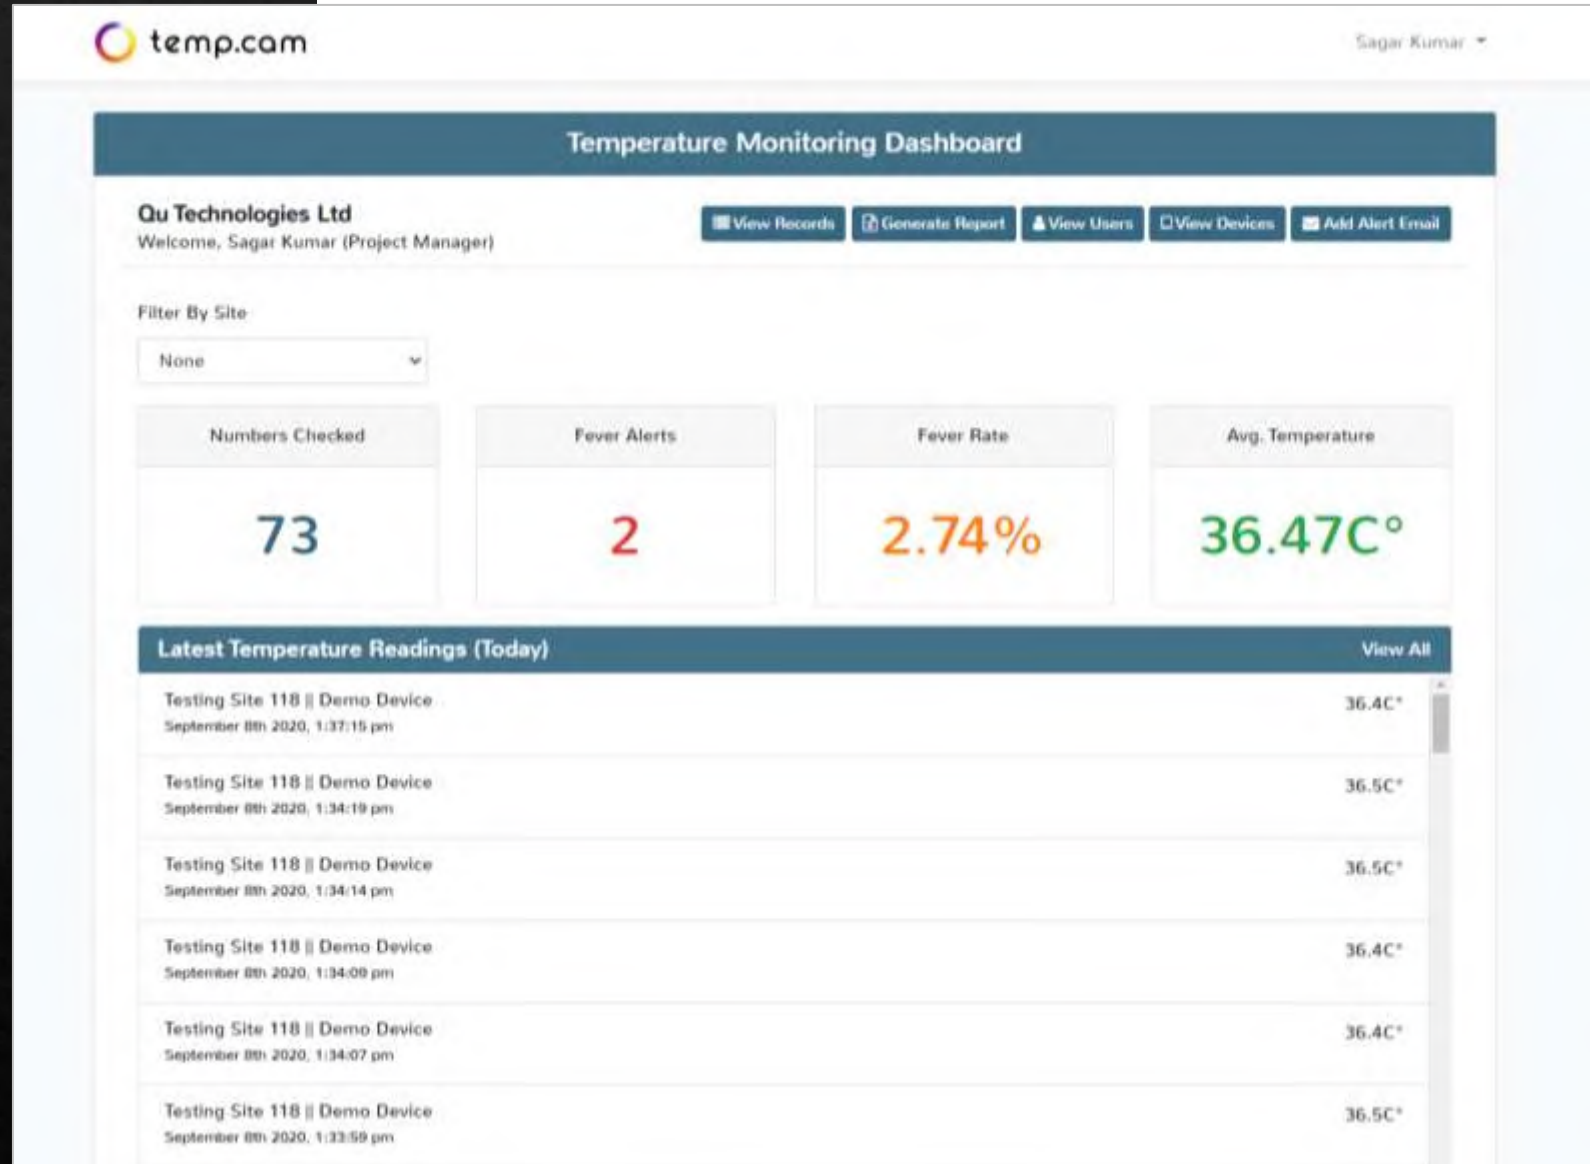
temp.cam

Sagar Kumar

Temperature Monitoring Dashboard

Qu Technologies Ltd
Welcome, Sagar Kumar (Project Manager)

View Records | Generate Report | View Users | View Devices | Add Alert Email

Filter By Site
None

| Numbers Checked | Fever Alerts | Fever Rate | Avg. Temperature |
|---|---|---|---|
| 73 | 2 | 2.74% | 36.47C° |

Latest Temperature Readings (Today)
View All

Testing Site 118 || Demo Device
September 8th 2020, 1:37:15 pm
36.4C°

Testing Site 118 || Demo Device
September 8th 2020, 1:34:19 pm
36.5C°

Testing Site 118 || Demo Device
September 8th 2020, 1:34:14 pm
36.5C°

Testing Site 118 || Demo Device
September 8th 2020, 1:34:09 pm
36.4C°

Testing Site 118 || Demo Device
September 8th 2020, 1:34:07 pm
36.4C°

Testing Site 118 || Demo Device
September 8th 2020, 1:33:59 pm
36.5C°